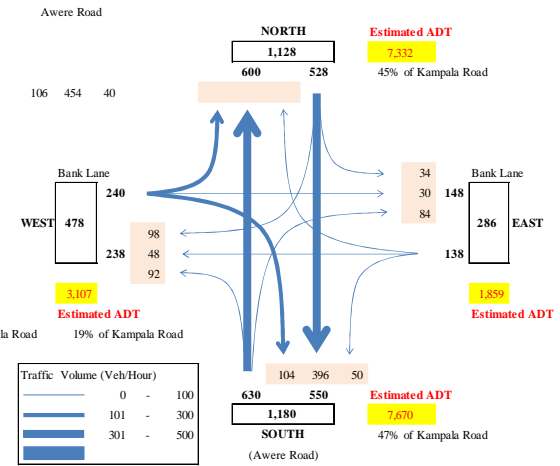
Awere Road

NORTH
1,128
600 528

Estimated ADT
7,332
45% of Kampala Road

106 454 40

Bank Lane
240
WEST 478
238

98
48
92

34
30
84

Bank Lane
148
286 EAST
138

3,107
Estimated ADT
la Road 19% of Kampala Road

1,859
Estimated ADT

Traffic Volume (Veh/Hour)
0 - 100
101 - 300
301 - 500

104 396 50
630 550
1,180
SOUTH
(Awere Road)

Estimated ADT
7,670
47% of Kampala Road